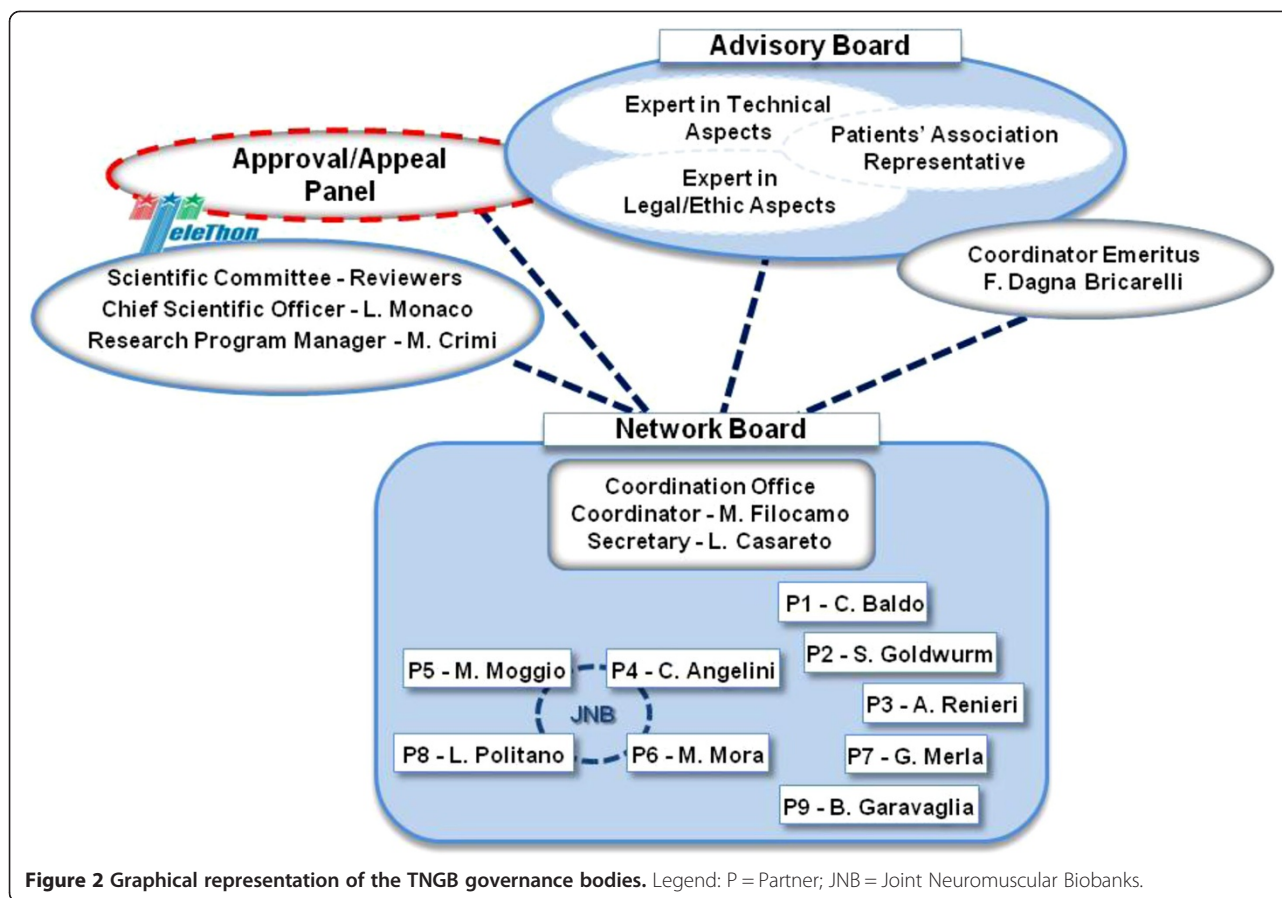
Advisory Board

Expert in Technical Aspects

Patients' Association Representative

Expert in Legal/Ethic Aspects

Approval/Appeal Panel

TeleThon

Scientific Committee - Reviewers
Chief Scientific Officer - L. Monaco
Research Program Manager - M. Crimi

Coordinator Emeritus
F. Dagna Bricarelli

Network Board

Coordination Office
Coordinator - M. Filocamo
Secretary - L. Casareto

P1 - C. Baldo

P2 - S. Goldwurm

P5 - M. Moggio

P4 - C. Angelini

JNB

P3 - A. Renieri

P8 - L. Politano

P6 - M. Mora

P7 - G. Merla

P9 - B. Garavaglia

**Figure 2 Graphical representation of the TNGB governance bodies.** Legend: P = Partner; JNB = Joint Neuromuscular Biobanks.